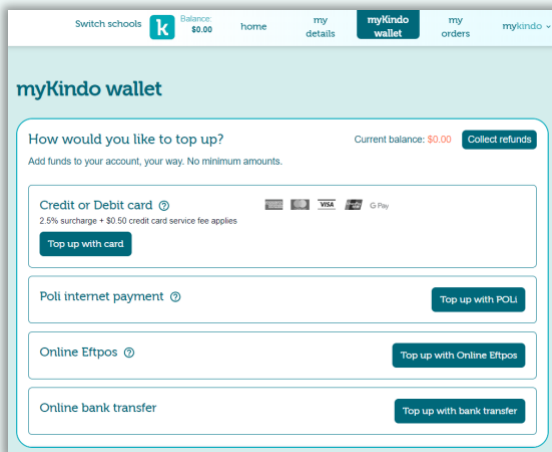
Switch schools k Balance: $0.00 home my details myKindo wallet my orders mykindo

myKindo wallet

How would you like to top up?

Current balance: $0.00 Collect refunds

Add funds to your account, your way. No minimum amounts.

Credit or Debit card ⓘ

VISA G Pay

2.5% surcharge + $0.50 credit card service fee applies

Top up with card

Poli internet payment ⓘ

Top up with POLi

Online Eftpos ⓘ

Top up with Online Eftpos

Online bank transfer

Top up with bank transfer